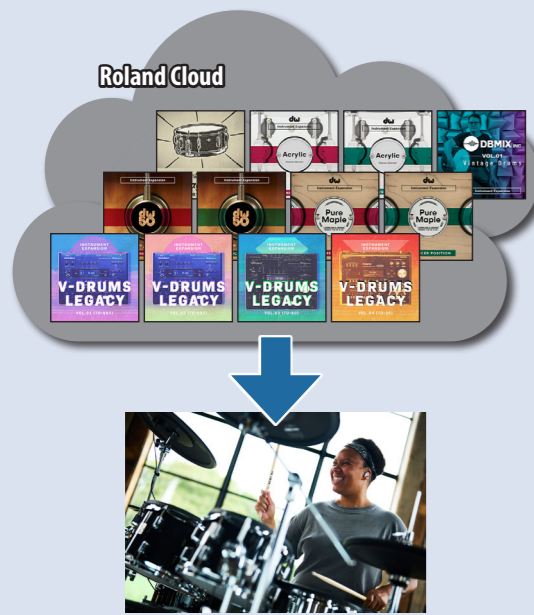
Roland Cloud

dw
Instrument Expansion
Acrylic

dw
Instrument Expansion
Acrylic

DBMIX
VOL.01
Vintage Drums
Instrument Expansion

Instrument Expansion
dw 50

Instrument Expansion
dw 50

dw
Instrument Expansion
Pure Maple

dw
Instrument Expansion
Pure Maple

INSTRUMENT EXPANSION
V-DRUMS LEGACY
VOL.01

INSTRUMENT EXPANSION
V-DRUMS LEGACY
VOL.02

INSTRUMENT EXPANSION
V-DRUMS LEGACY
VOL.03

INSTRUMENT EXPANSION
V-DRUMS LEGACY
VOL.04